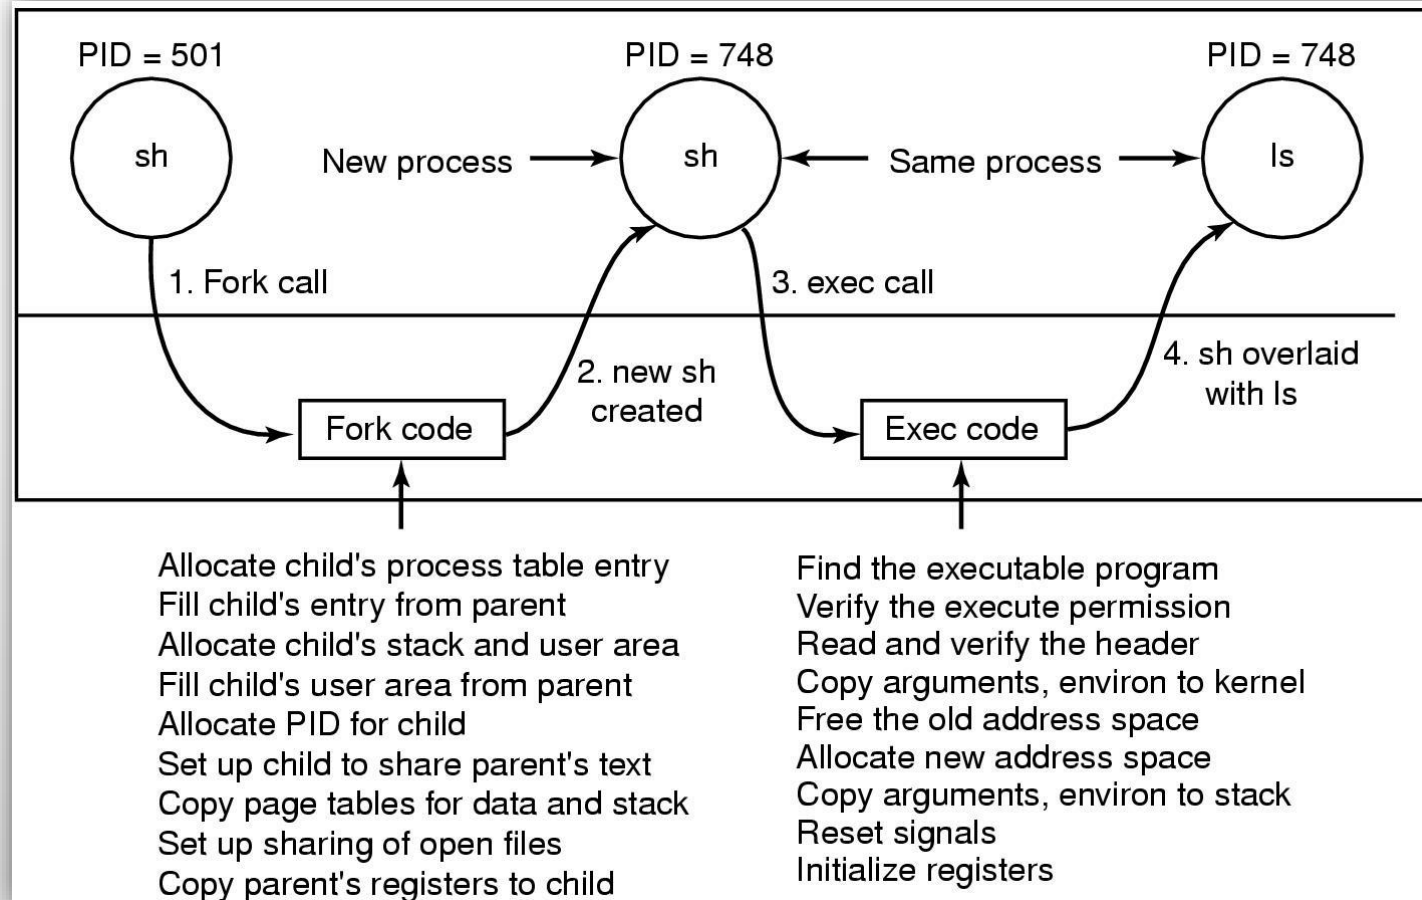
PID = 501

sh

New process

PID = 748

sh

Same process

PID = 748

ls

1. Fork call

3. exec call

2. new sh created

4. sh overlaid with ls

Fork code

Exec code

Allocate child's process table entry
Fill child's entry from parent
Allocate child's stack and user area
Fill child's user area from parent
Allocate PID for child
Set up child to share parent's text
Copy page tables for data and stack
Set up sharing of open files
Copy parent's registers to child

Find the executable program
Verify the execute permission
Read and verify the header
Copy arguments, environ to kernel
Free the old address space
Allocate new address space
Copy arguments, environ to stack
Reset signals
Initialize registers